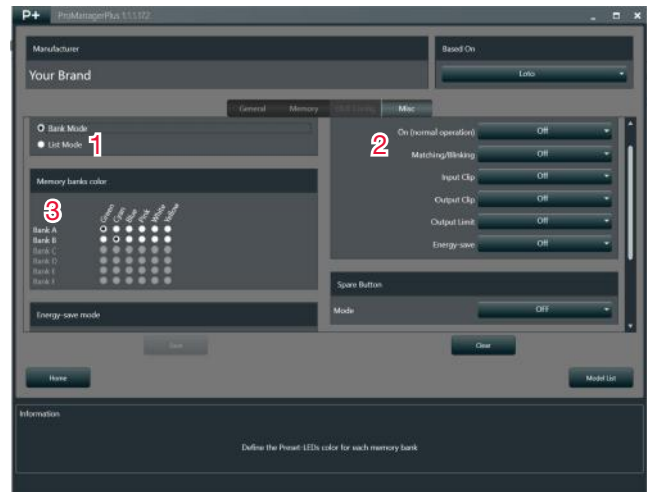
P+ ProManagerPlus 1.1.1372

Manufacturer

Your Brand

Based On

Lolo

General Memory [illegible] Misc

Bank Mode

List Mode

1

2

On (normal operation) Off

Matching/Blinking Off

Input Clip Off

Output Clip Off

Output Limit Off

Energy-save Off

Memory banks color

3

Green Cyan Blue Pink White Yellow

Bank A

Bank B

Bank C

Bank D

Bank E

Bank F

Spare Button

Mode OFF

Energy-save mode

Save

Clear

Home

Model List

Information

Define the Preset-LEDs color for each memory bank